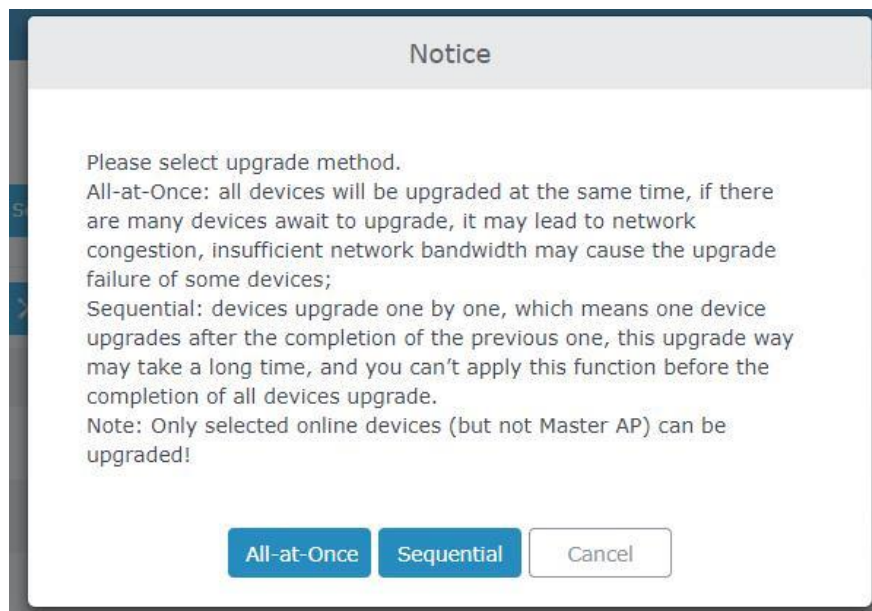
Notice

Please select upgrade method.
All-at-Once: all devices will be upgraded at the same time, if there are many devices await to upgrade, it may lead to network congestion, insufficient network bandwidth may cause the upgrade failure of some devices;
Sequential: devices upgrade one by one, which means one device upgrades after the completion of the previous one, this upgrade way may take a long time, and you can’t apply this function before the completion of all devices upgrade.
Note: Only selected online devices (but not Master AP) can be upgraded!

All-at-Once Sequential Cancel